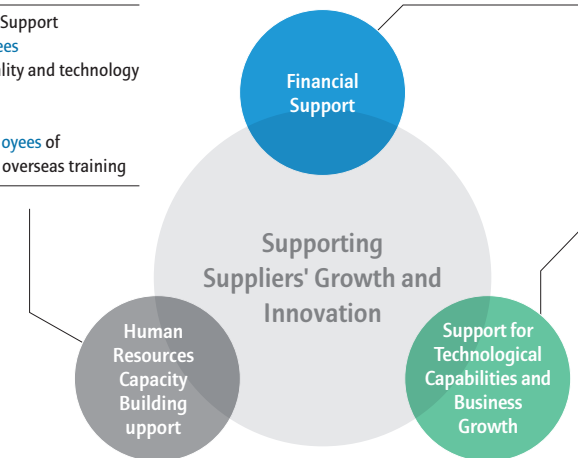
Support
ees
lity and technology

oyees of
overseas training

Financial Support

Supporting Suppliers' Growth and Innovation

Human Resources Capacity Building upport

Support for Technological Capabilities and Business Growth